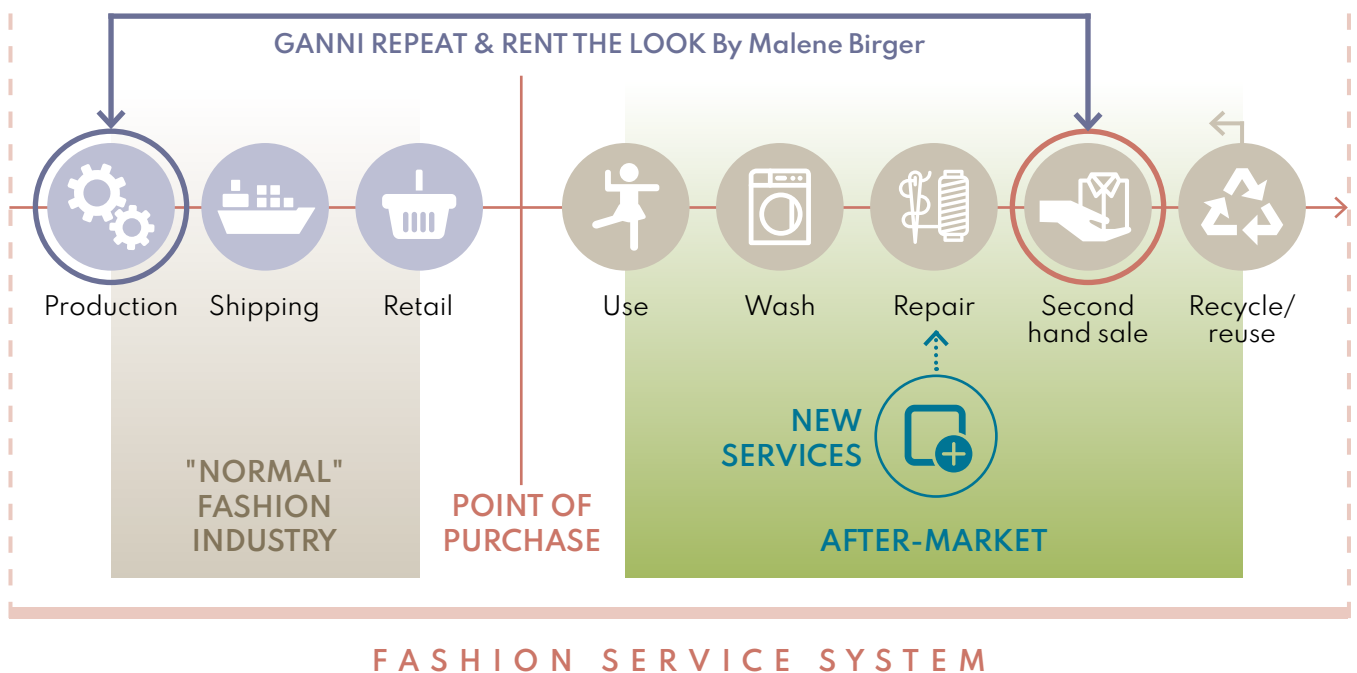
GANNI REPEAT & RENT THE LOOK By Malene Birger

Production

Shipping

Retail

Use

Wash

Repair

Second hand sale

Recycle/ reuse

NEW SERVICES

"NORMAL" FASHION INDUSTRY

POINT OF PURCHASE

AFTER-MARKET

FASHION SERVICE SYSTEM